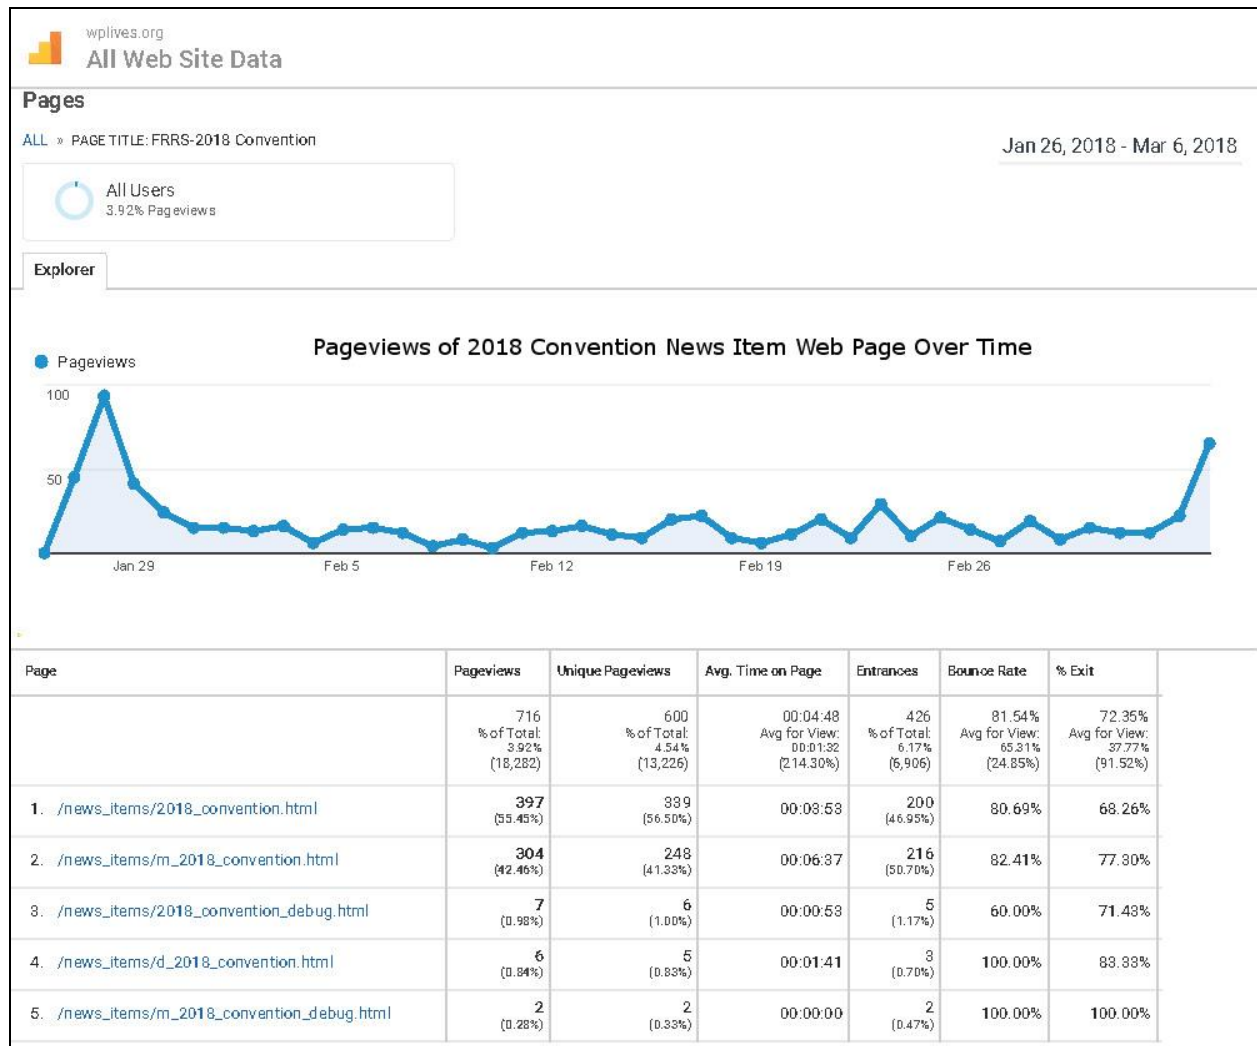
wplives.org
All Web Site Data

Pages

ALL » PAGE TITLE: FRRS-2018 Convention

Jan 26, 2018 - Mar 6, 2018

All Users
3.92% Pageviews

Explorer

Pageviews of 2018 Convention News Item Web Page Over Time

Pageviews

100
50

Jan 29 Feb 5 Feb 12 Feb 19 Feb 26

| Page | Pageviews | Unique Pageviews | Avg. Time on Page | Entrances | Bounce Rate | % Exit |
|---|---|---|---|---|---|---|
| | 716 % of Total: 3.92% (18,282) | 600 % of Total: 4.54% (13,226) | 00:04:48 Avg for View: 00:01:32 (214.30%) | 426 % of Total: 6.17% (6,906) | 81.54% Avg for View: 65.31% (24.85%) | 72.35% Avg for View: 37.77% (91.52%) |
| 1. /news_items/2018_convention.html | 397 (55.45%) | 339 (56.50%) | 00:03:53 | 200 (46.95%) | 80.69% | 68.26% |
| 2. /news_items/m_2018_convention.html | 304 (42.46%) | 248 (41.33%) | 00:06:37 | 216 (50.70%) | 82.41% | 77.30% |
| 3. /news_items/2018_convention_debug.html | 7 (0.98%) | 6 (1.00%) | 00:00:53 | 5 (1.17%) | 60.00% | 71.43% |
| 4. /news_items/d_2018_convention.html | 6 (0.84%) | 5 (0.83%) | 00:01:41 | 3 (0.70%) | 100.00% | 83.33% |
| 5. /news_items/m_2018_convention_debug.html | 2 (0.28%) | 2 (0.33%) | 00:00:00 | 2 (0.47%) | 100.00% | 100.00% |